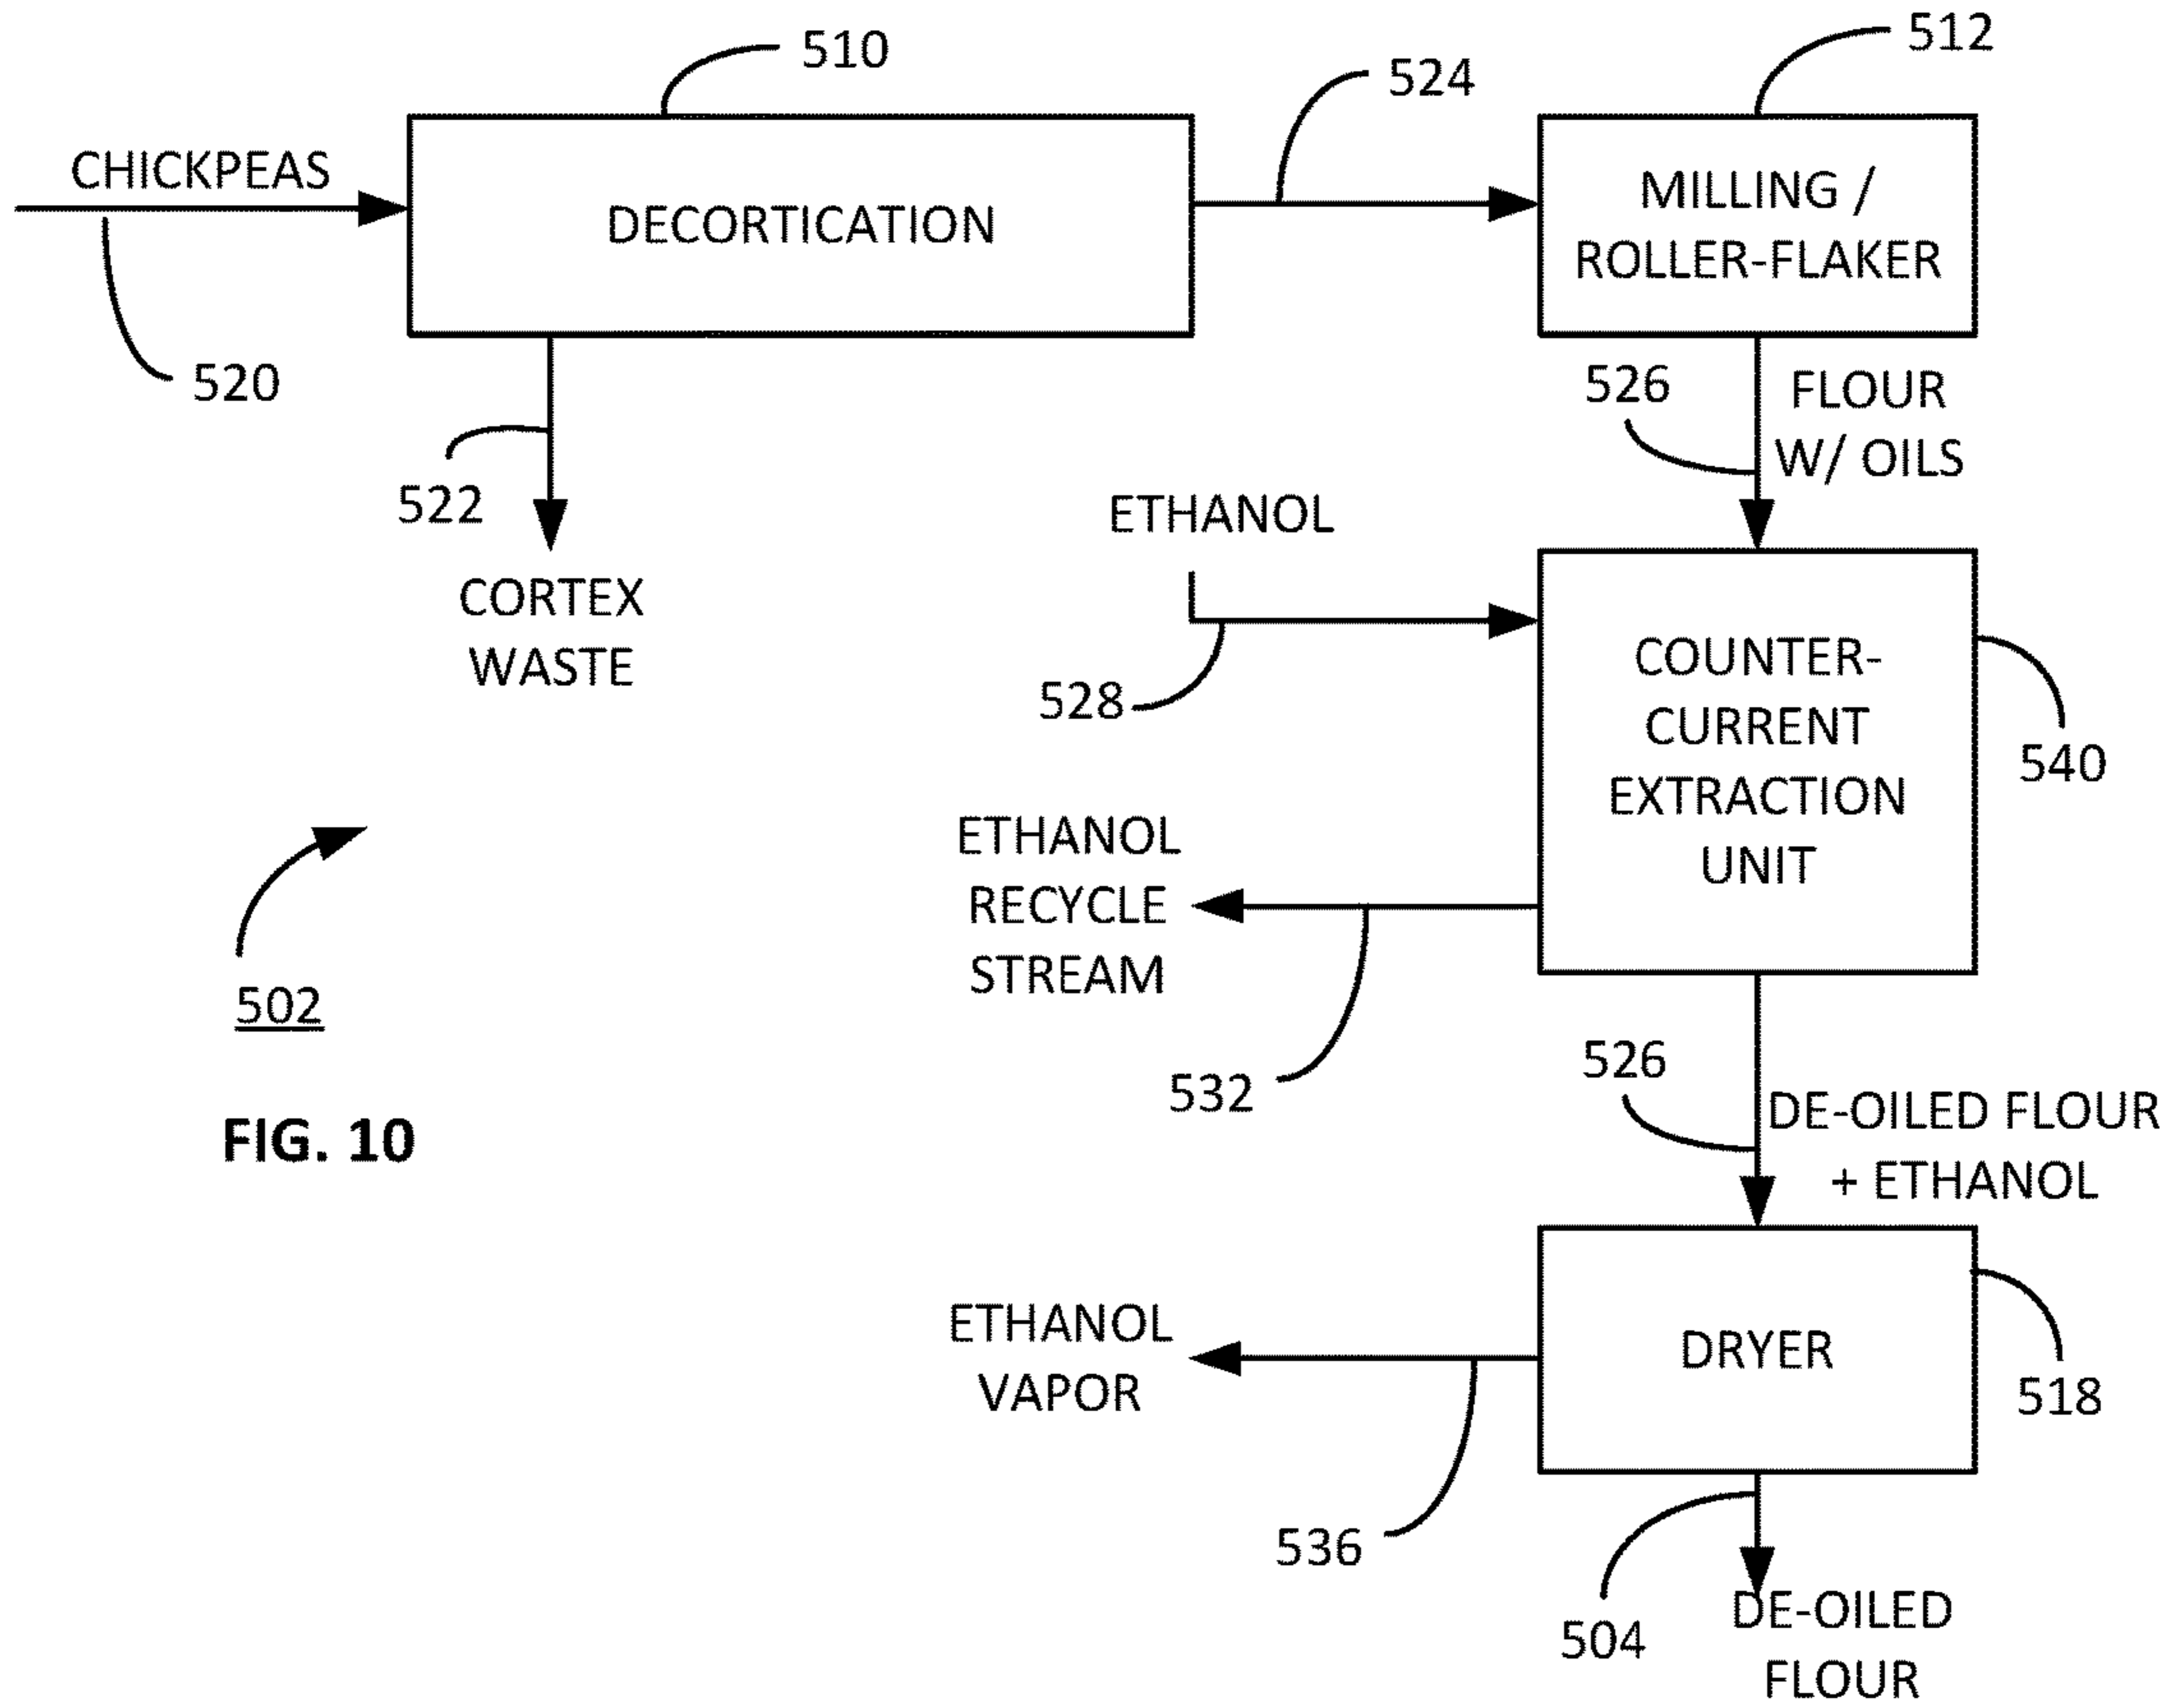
510

512

524

CHICKPEAS

DECORTICATION

MILLING / ROLLER-FLAKER

520

526

FLOUR W/ OILS

522

ETHANOL

CORTEX WASTE

COUNTER-CURRENT EXTRACTION UNIT

528

540

ETHANOL RECYCLE STREAM

502

532

526

DE-OILED FLOUR + ETHANOL

FIG. 10

DRYER

ETHANOL VAPOR

518

536

504

DE-OILED FLOUR